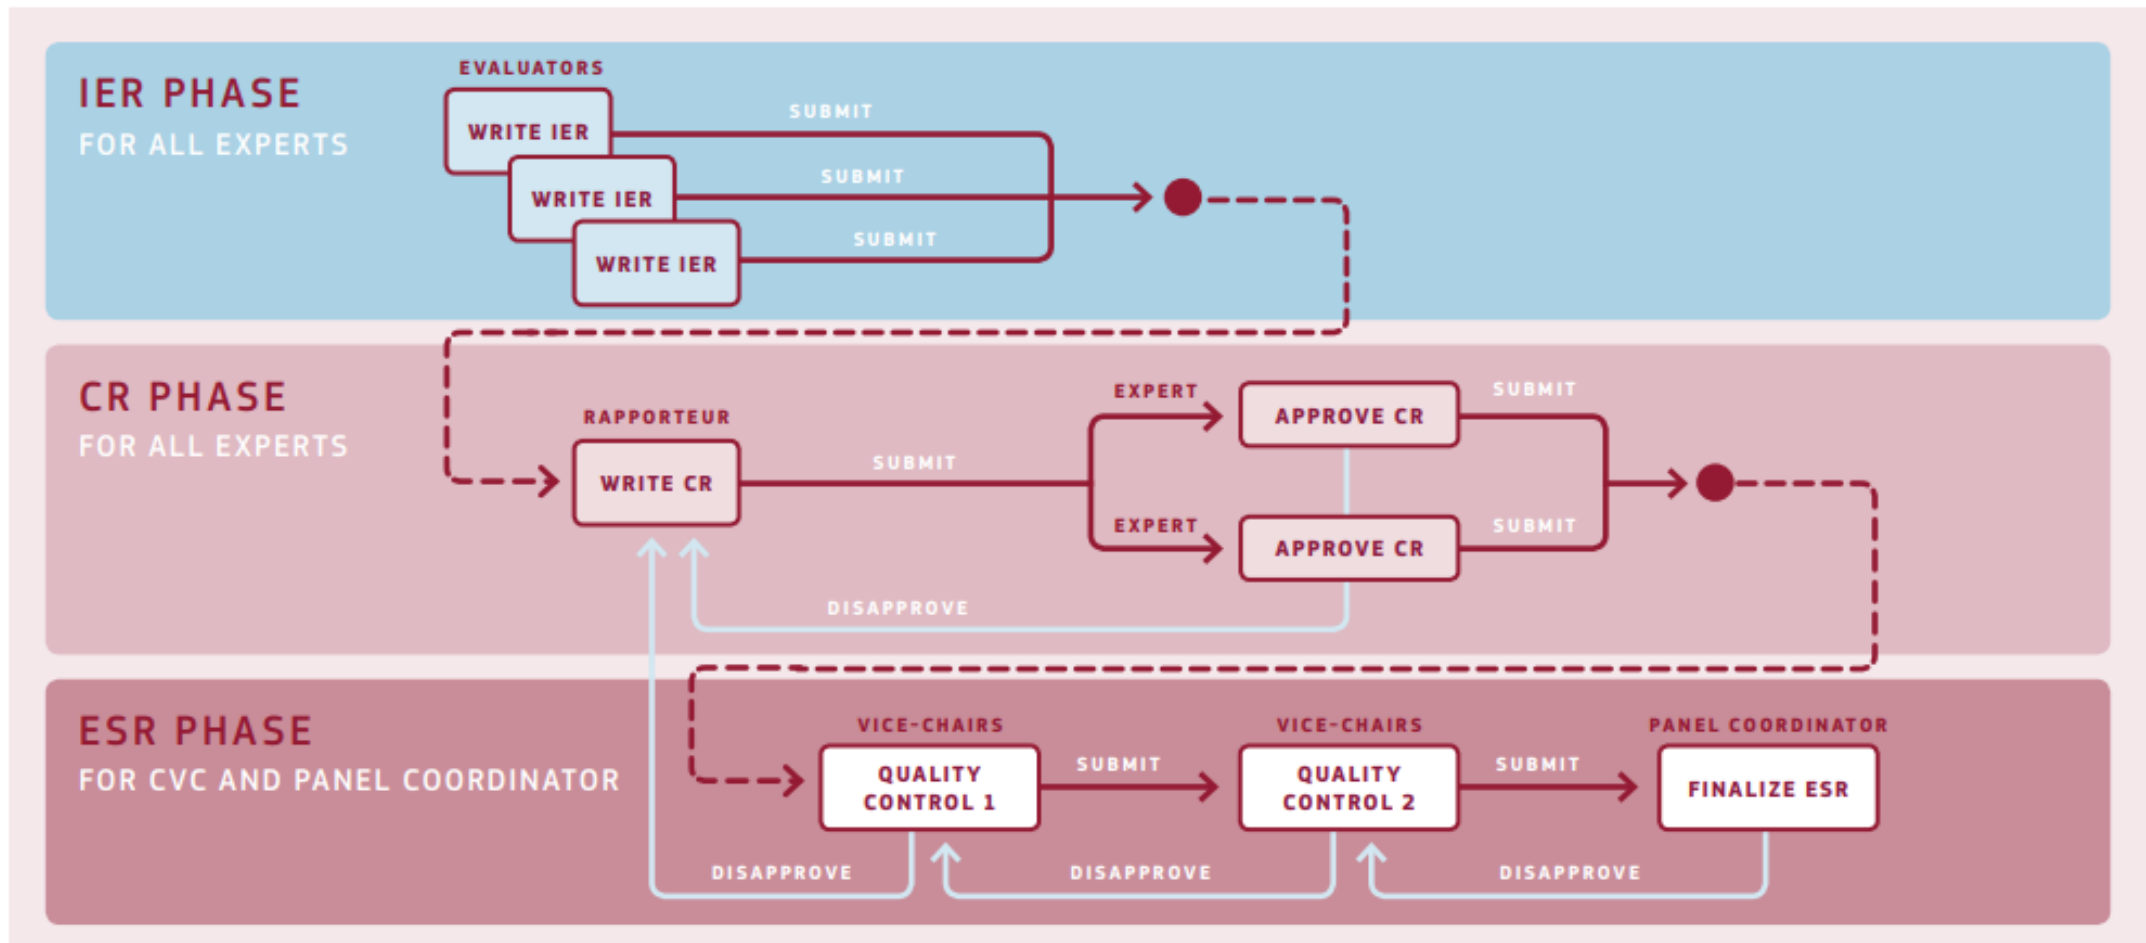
IER PHASE
FOR ALL EXPERTS

EVALUATORS
WRITE IER
WRITE IER
WRITE IER
SUBMIT
SUBMIT
SUBMIT

CR PHASE
FOR ALL EXPERTS

RAPPORTEUR
WRITE CR
SUBMIT
EXPERT
APPROVE CR
SUBMIT
EXPERT
APPROVE CR
SUBMIT
DISAPPROVE

ESR PHASE
FOR CVC AND PANEL COORDINATOR

VICE-CHAIRS
QUALITY CONTROL 1
SUBMIT
VICE-CHAIRS
QUALITY CONTROL 2
SUBMIT
PANEL COORDINATOR
FINALIZE ESR
DISAPPROVE
DISAPPROVE
DISAPPROVE